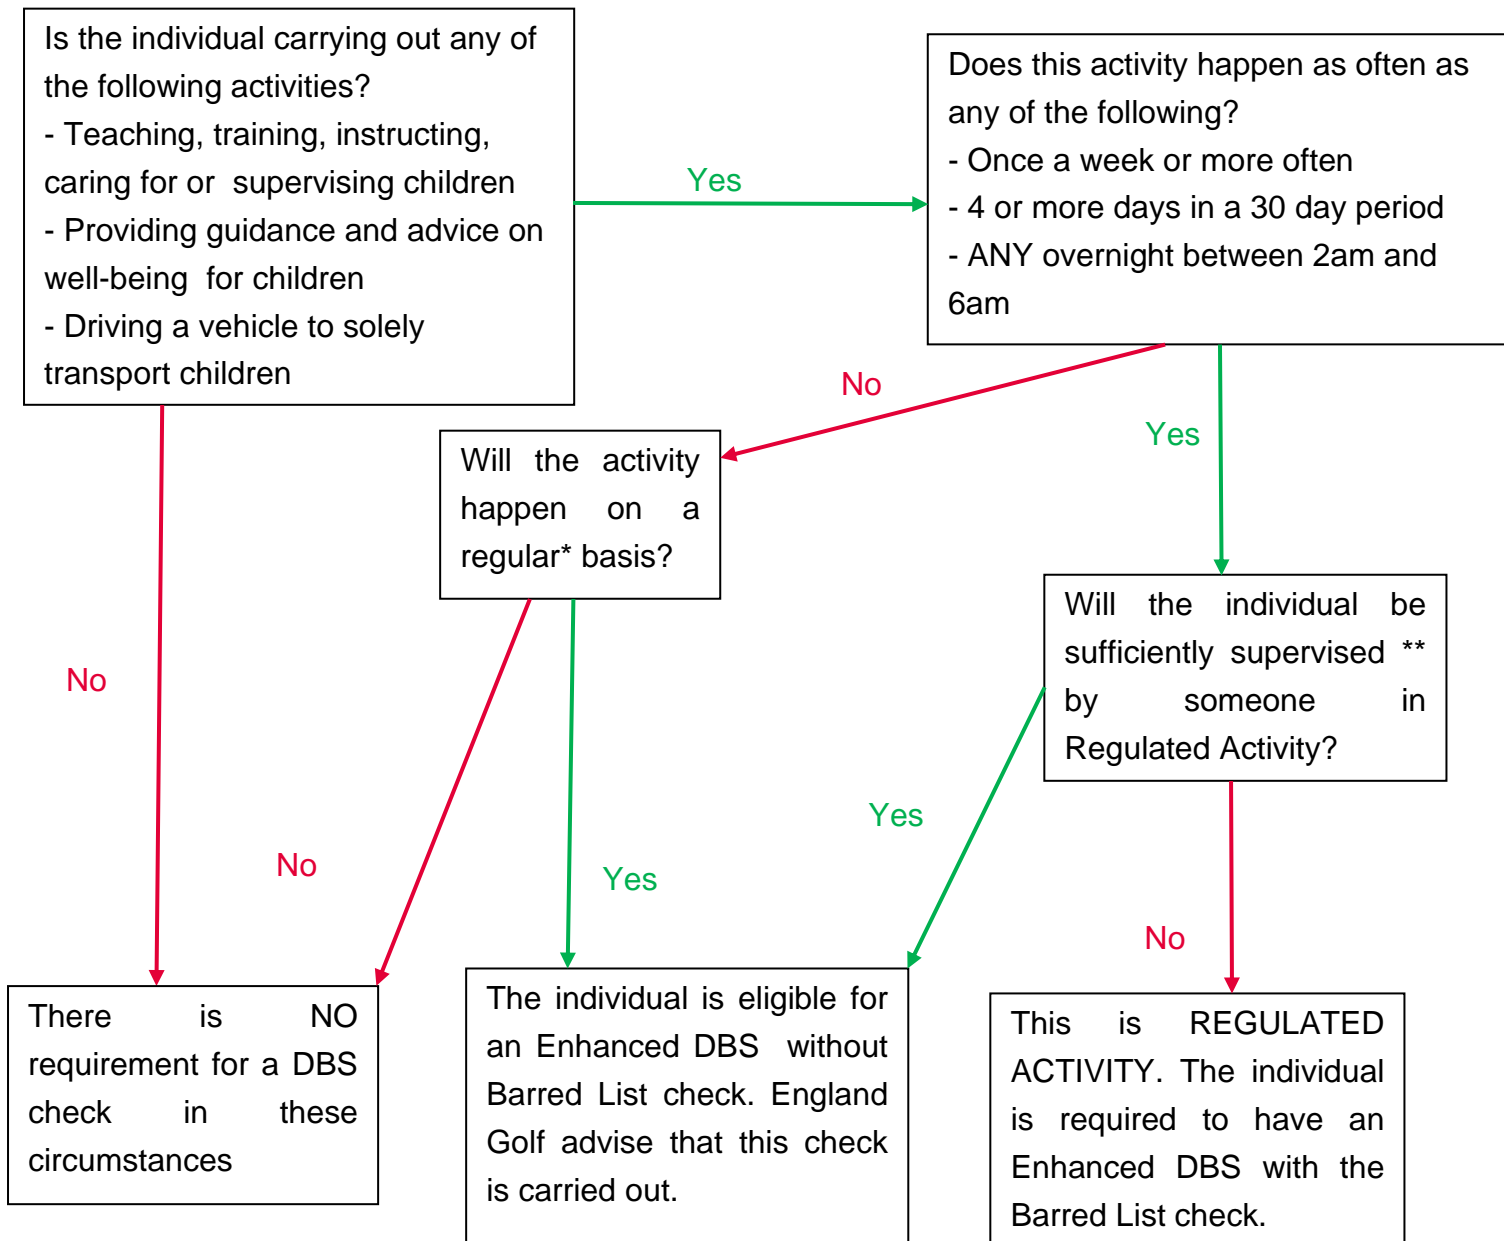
Is the individual carrying out any of the following activities?
- Teaching, training, instructing, caring for or supervising children
- Providing guidance and advice on well-being for children
- Driving a vehicle to solely transport children

Yes

Does this activity happen as often as any of the following?
- Once a week or more often
- 4 or more days in a 30 day period
- ANY overnight between 2am and 6am

No

Yes

Will the activity happen on a regular* basis?

Will the individual be sufficiently supervised ** by someone in Regulated Activity?

No

No

Yes

Yes

No

There is NO requirement for a DBS check in these circumstances

The individual is eligible for an Enhanced DBS without Barred List check. England Golf advise that this check is carried out.

This is REGULATED ACTIVITY. The individual is required to have an Enhanced DBS with the Barred List check.